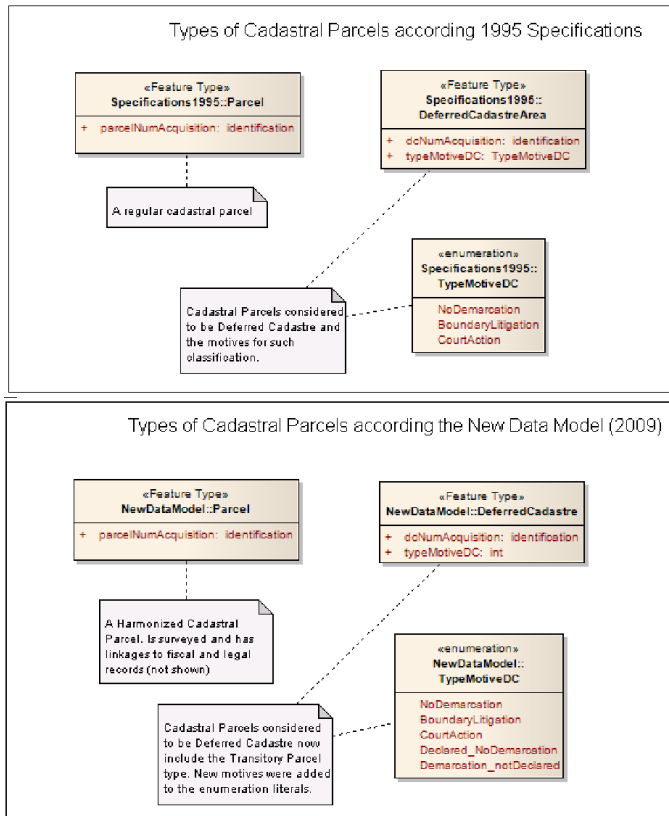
Types of Cadastral Parcels according 1995 Specifications

«Feature Type»
Specifications1995::Parcel

+ parcelNumAcquisition: identification

A regular cadastral parcel

«Feature Type»
Specifications1995::DeferredCadastreArea

+ dcNumAcquisition: identification
+ typeMotiveDC: TypeMotiveDC

«enumeration»
Specifications1995::TypeMotiveDC

NoDemarcation
BoundaryLitigation
CourtAction

Cadastral Parcels considered to be Deferred Cadastre and the motives for such classification.

Types of Cadastral Parcels according the New Data Model (2009)

«Feature Type»
NewDataModel::Parcel

+ parcelNumAcquisition: identification

A Harmonized Cadastral Parcel. Is surveyed and has linkages to fiscal and legal records (not shown)

«Feature Type»
NewDataModel::DeferredCadastre

+ dcNumAcquisition: identification
+ typeMotiveDC: int

«enumeration»
NewDataModel::TypeMotiveDC

NoDemarcation
BoundaryLitigation
CourtAction
Declared_NoDemarcation
Demarcation_notDeclared

Cadastral Parcels considered to be Deferred Cadastre now include the Transitory Parcel type. New motives were added to the enumeration literals.